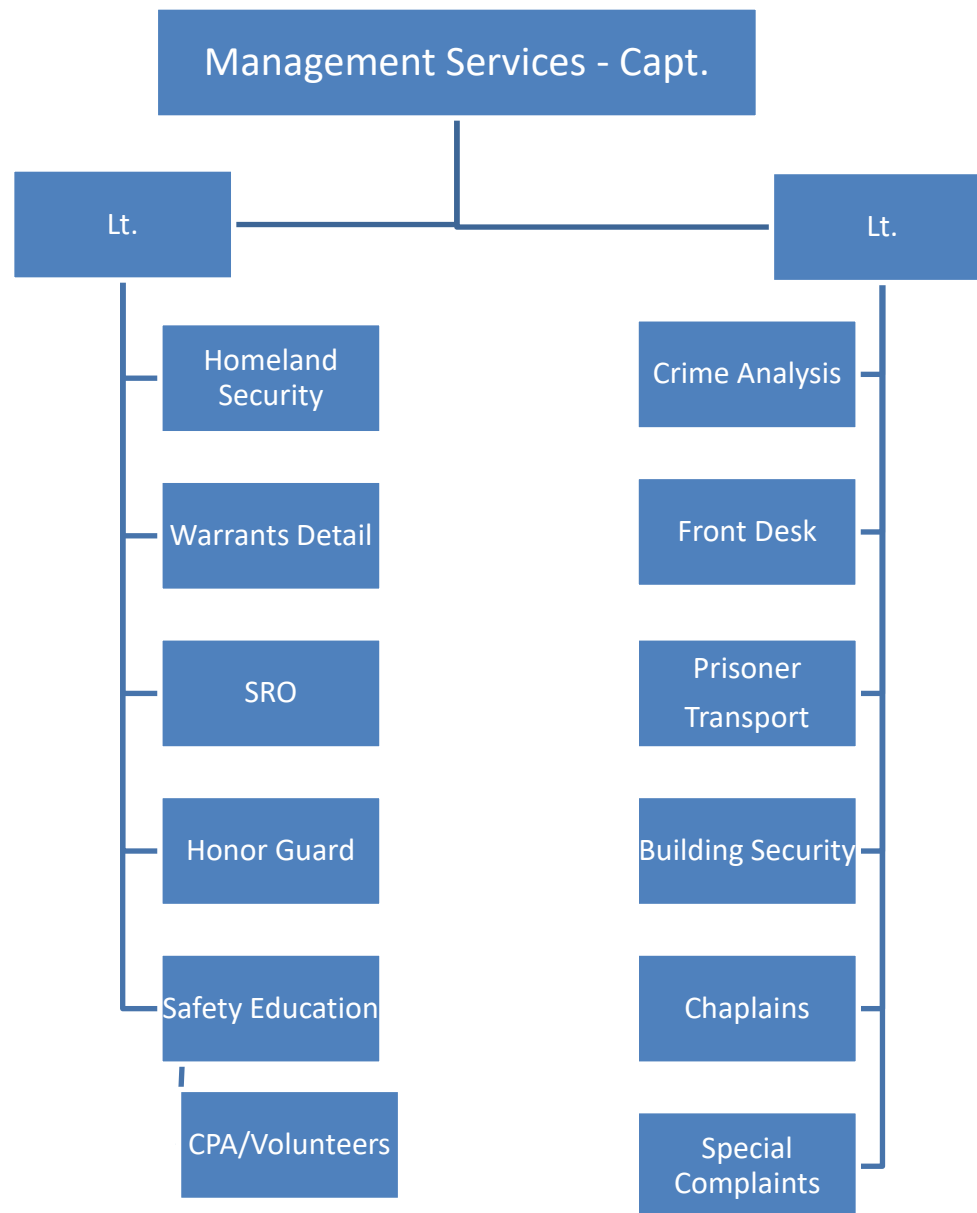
Management Services - Capt.

Lt.

Homeland Security

Warrants Detail

SRO

Honor Guard

Safety Education

CPA/Volunteers

Lt.

Crime Analysis

Front Desk

Prisoner Transport

Building Security

Chaplains

Special Complaints